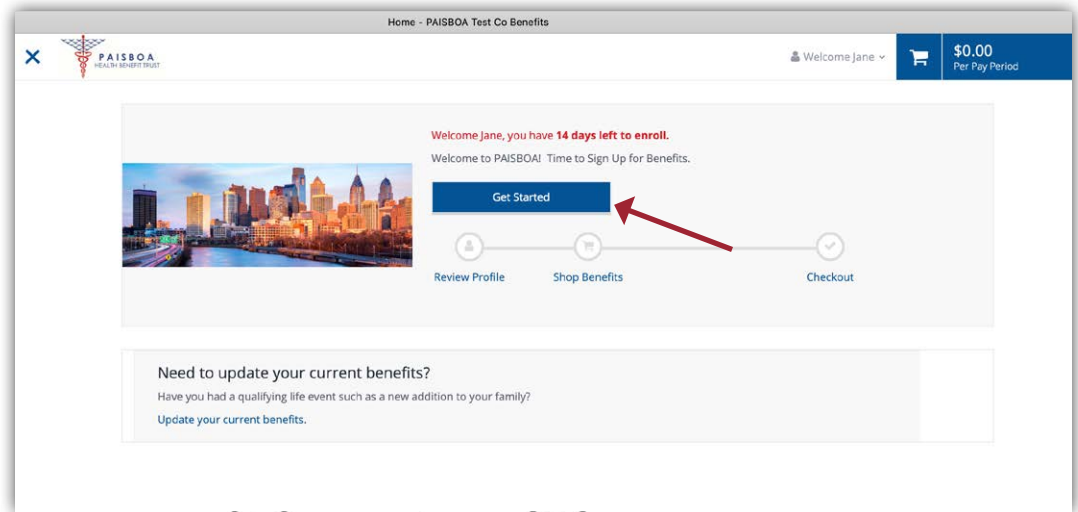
Home - PAISBOA Test Co Benefits

×

PAISBOA
HEALTH BENEFIT TRUST

Welcome Jane

$0.00
Per Pay Period

Welcome Jane, you have **14 days left to enroll.**

Welcome to PAISBOA! Time to Sign Up for Benefits.

Get Started

Review Profile

Shop Benefits

Checkout

Need to update your current benefits?

Have you had a qualifying life event such as a new addition to your family?

Update your current benefits.